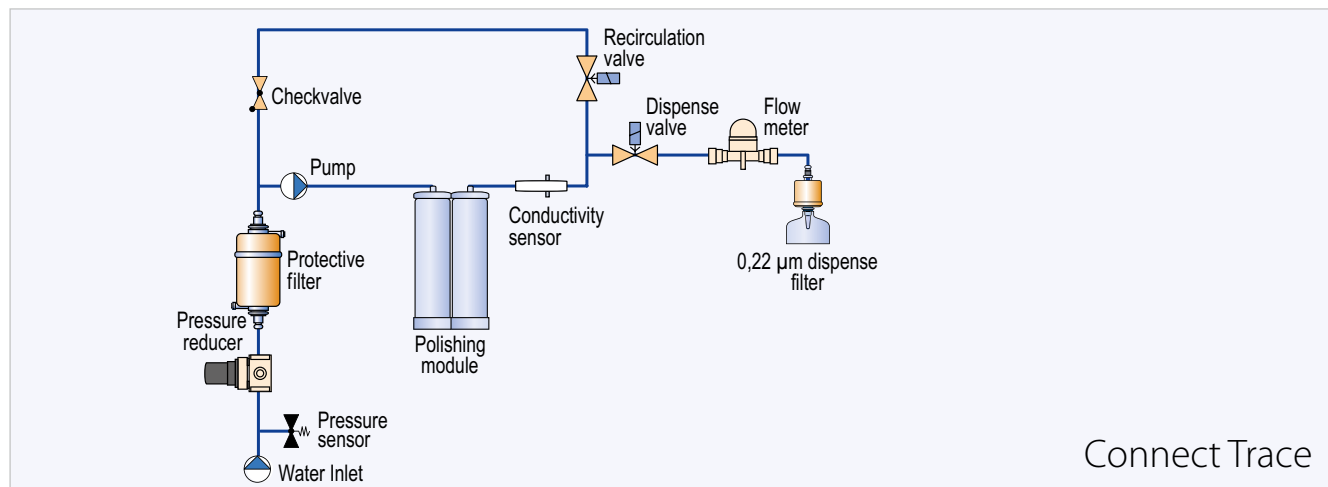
Recirculation valve

Checkvalve

Dispense valve

Flow meter

Pump

Conductivity sensor

Protective filter

0,22 µm dispense filter

Pressure reducer

Polishing module

Pressure sensor

Water Inlet

Connect Trace